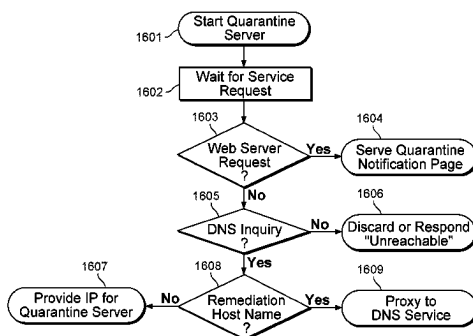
1601
Start Quarantine Server

1602
Wait for Service Request

1603
Web Server Request ?
Yes
1604
Serve Quarantine Notification Page
No

1605
DNS Inquiry ?
No
1606
Discard or Respond "Unreachable"
Yes

1608
Remediation Host Name ?
No
1607
Provide IP for Quarantine Server
Yes
1609
Proxy to DNS Service